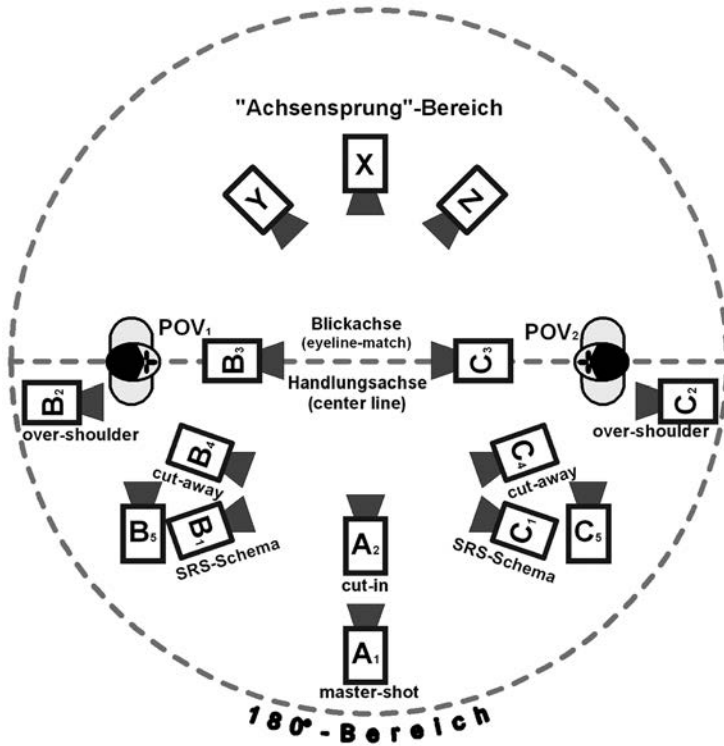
"Achsensprung"-Bereich

Y

X

N

POV$_1$

Blickachse (eyeline-match)

POV$_2$

B$_3$

C$_3$

Handlungsachse (center line)

B$_2$

over-shoulder

C$_2$

over-shoulder

B$_4$

cut-away

C$_4$

cut-away

B$_5$

B$_1$

SRS-Schema

A$_2$

cut-in

C$_1$

SRS-Schema

C$_5$

A$_1$

master-shot

180°-Bereich